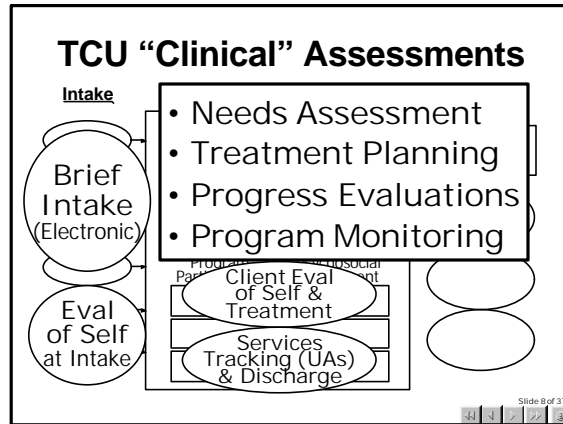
TCU "Clinical" Assessments

Intake

• Needs Assessment
• Treatment Planning
• Progress Evaluations
• Program Monitoring

Brief Intake (Electronic)

Eval of Self at Intake

Program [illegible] Psychosocial Part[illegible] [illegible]ent

Client Eval of Self & Treatment

Services Tracking (UAs) & Discharge

Slide 8 of 37